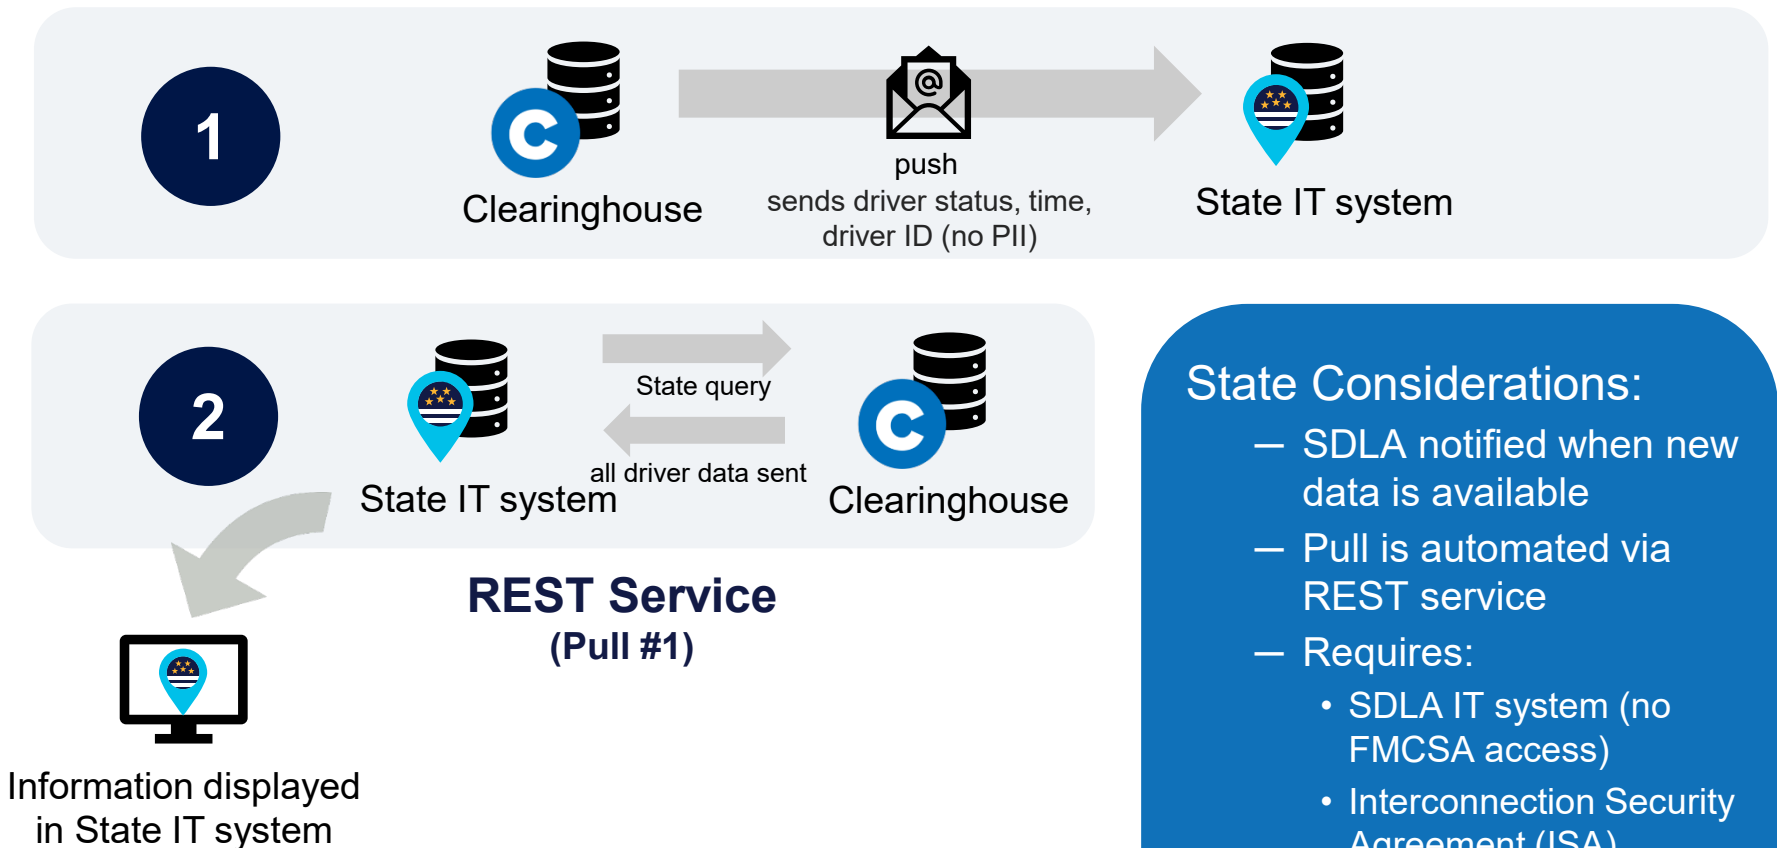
1

Clearinghouse

push
sends driver status, time, driver ID (no PII)

State IT system

2

State IT system

State query

all driver data sent

Clearinghouse

REST Service
(Pull #1)

Information displayed in State IT system

State Considerations:
– SDLA notified when new data is available
– Pull is automated via REST service
– Requires:
• SDLA IT system (no FMCSA access)
• Interconnection Security Agreement (ISA)